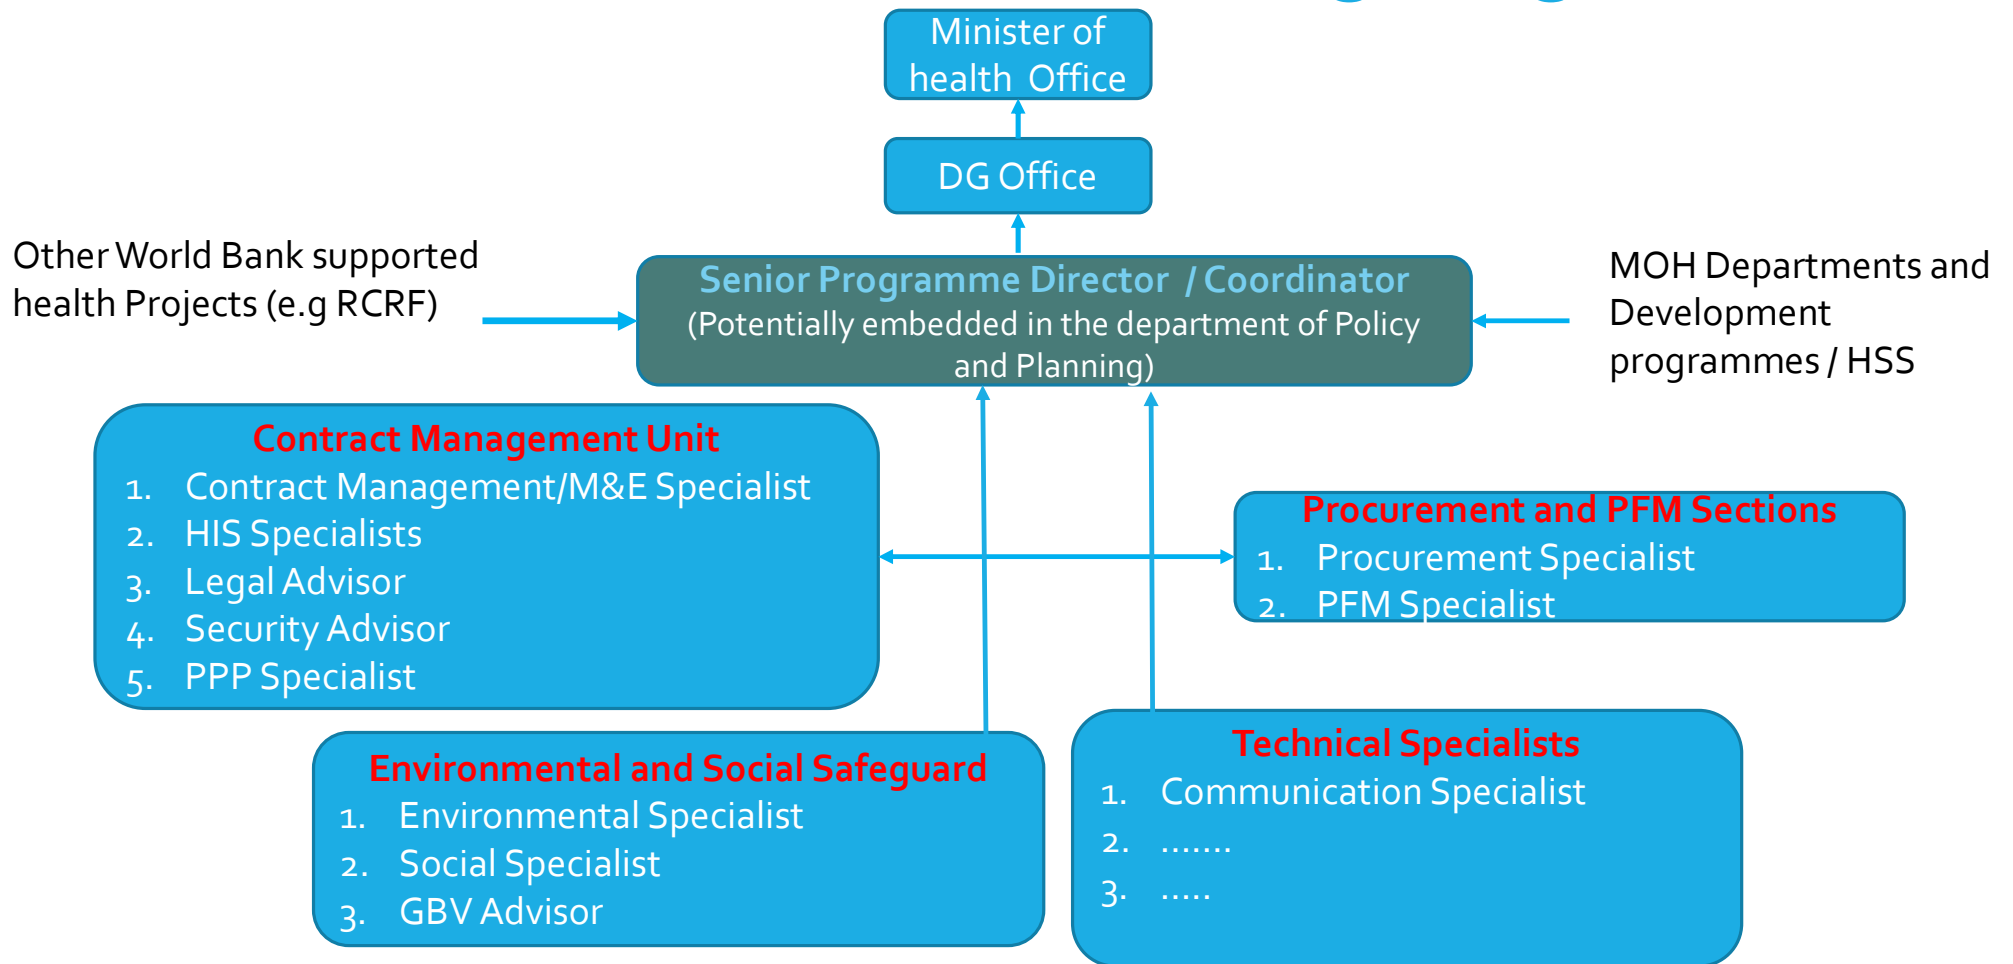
Minister of health Office

DG Office

Other World Bank supported health Projects (e.g RCRF)

Senior Programme Director / Coordinator
(Potentially embedded in the department of Policy and Planning)

MOH Departments and Development programmes / HSS

Contract Management Unit
1. Contract Management/M&E Specialist
2. HIS Specialists
3. Legal Advisor
4. Security Advisor
5. PPP Specialist

Procurement and PFM Sections
1. Procurement Specialist
2. PFM Specialist

Environmental and Social Safeguard
1. Environmental Specialist
2. Social Specialist
3. GBV Advisor

Technical Specialists
1. Communication Specialist
2. …….
3. …..